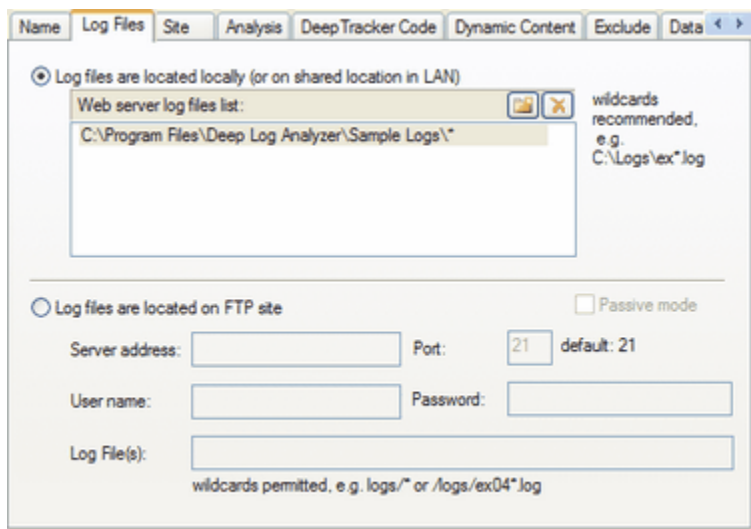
Name | Log Files | Site | Analysis | DeepTracker Code | Dynamic Content | Exclude | Data

Log files are located locally (or on shared location in LAN)

Web server log files list:

C:\Program Files\Deep Log Analyzer\Sample Logs\*

wildcards recommended, e.g. C:\Logs\ex*.log

Log files are located on FTP site

Passive mode

Server address:

Port: 21 default: 21

User name:

Password:

Log File(s):

wildcards permitted, e.g. logs/* or /logs/ex04*.log